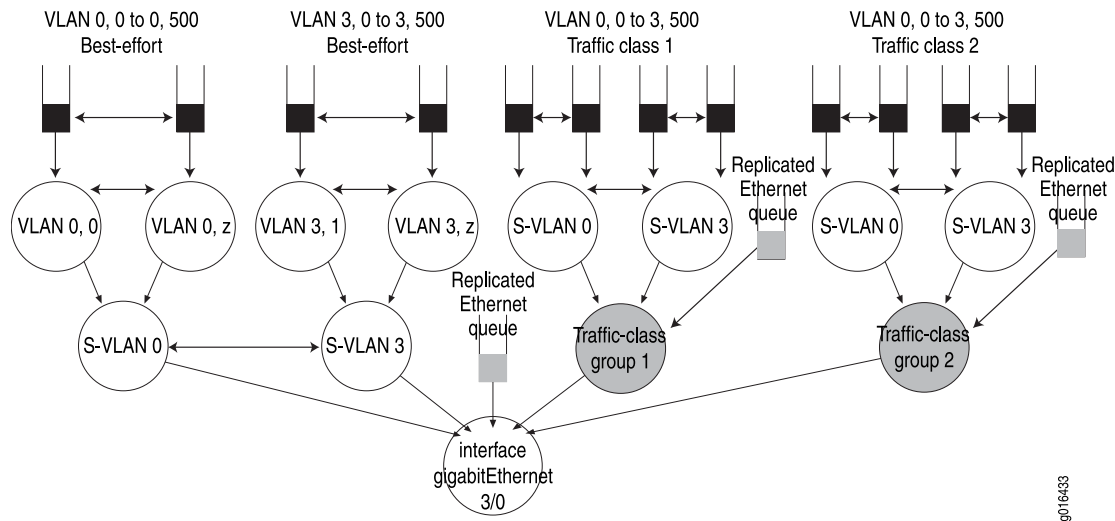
VLAN 0, 0 to 0, 500
Best-effort

VLAN 3, 0 to 3, 500
Best-effort

VLAN 0, 0 to 3, 500
Traffic class 1

VLAN 0, 0 to 3, 500
Traffic class 2

VLAN 0, 0

VLAN 0, z

VLAN 3, 1

VLAN 3, z

S-VLAN 0

S-VLAN 3

Replicated Ethernet queue

S-VLAN 0

S-VLAN 3

Replicated Ethernet queue

S-VLAN 0

S-VLAN 3

Replicated Ethernet queue

Traffic-class group 1

Traffic-class group 2

interface gigabitEthernet 3/0

g016433